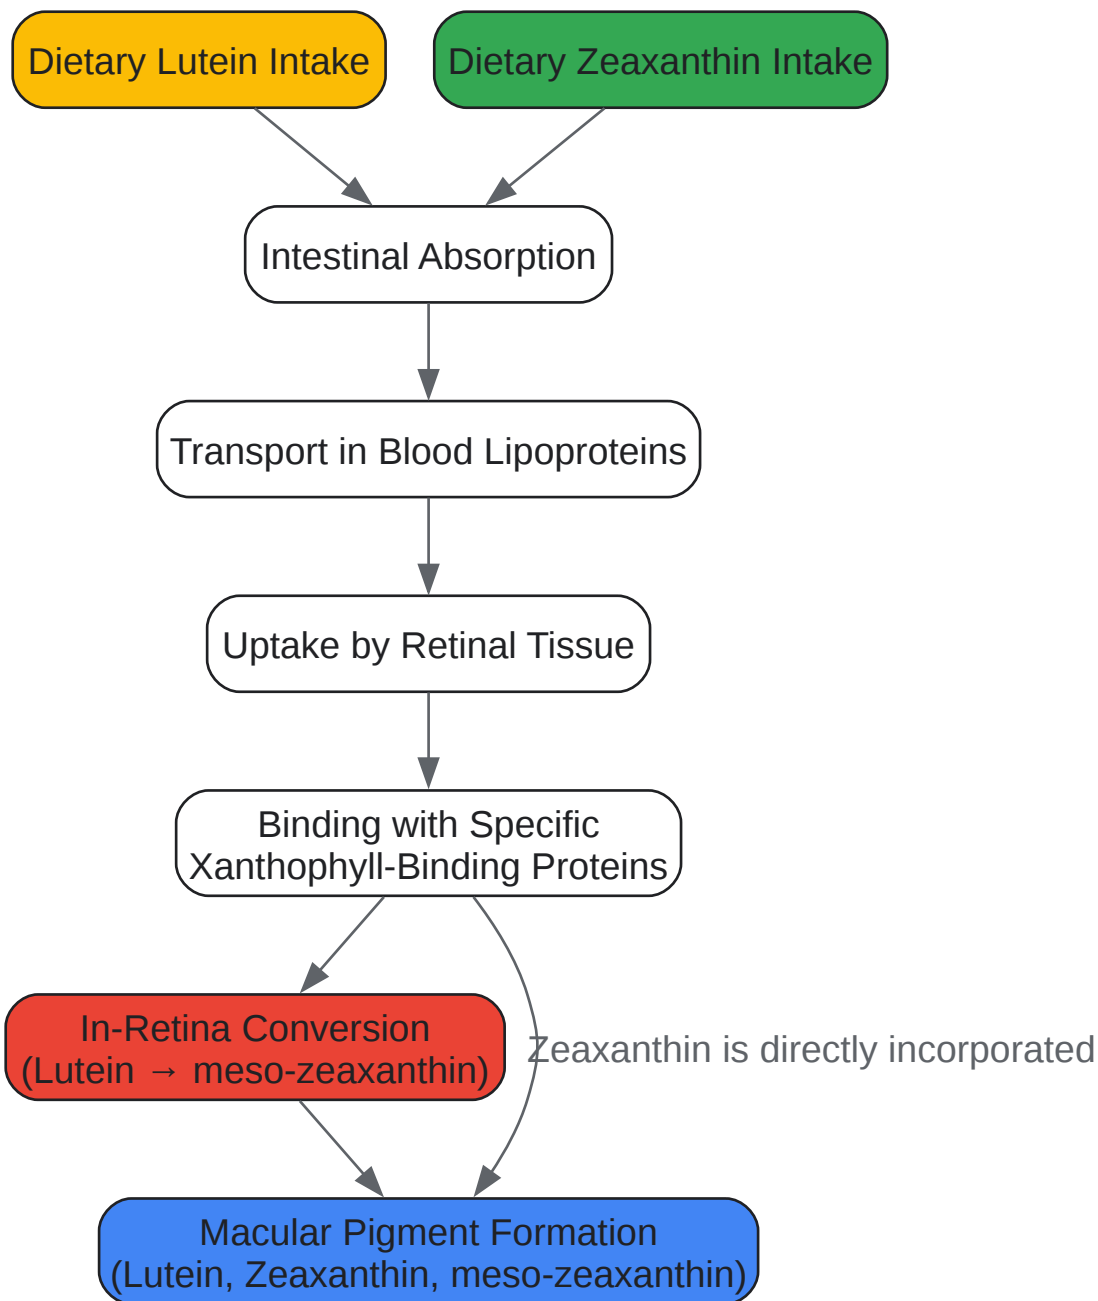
Dietary Lutein Intake

Dietary Zeaxanthin Intake

Intestinal Absorption

Transport in Blood Lipoproteins

Uptake by Retinal Tissue

Binding with Specific Xanthophyll-Binding Proteins

In-Retina Conversion (Lutein → meso-zeaxanthin)

Zeaxanthin is directly incorporated

Macular Pigment Formation (Lutein, Zeaxanthin, meso-zeaxanthin)